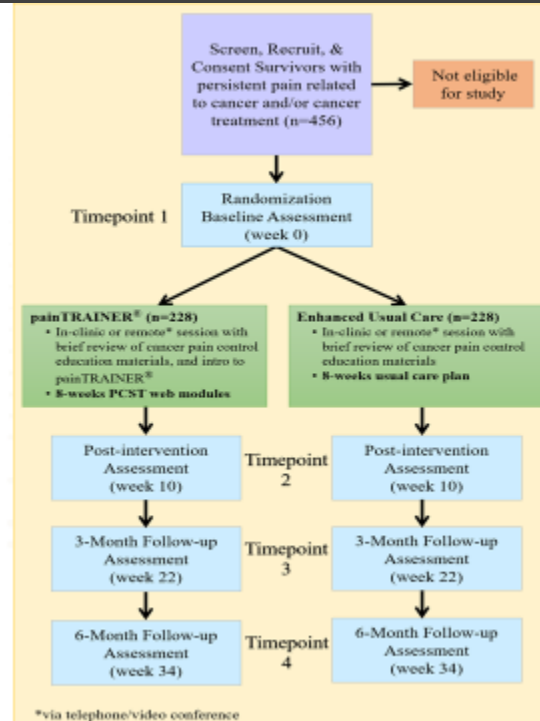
Screen, Recruit, & Consent Survivors with persistent pain related to cancer and/or cancer treatment (n=456)

Not eligible for study

Timepoint 1

Randomization Baseline Assessment (week 0)

painTRAINER® (n=228)
• In-clinic or remote* session with brief review of cancer pain control education materials, and intro to painTRAINER®
• 8-weeks PCST web modules

Enhanced Usual Care (n=228)
• In-clinic or remote* session with brief review of cancer pain control education materials
• 8-weeks usual care plan

Post-intervention Assessment (week 10)

Timepoint 2

Post-intervention Assessment (week 10)

3-Month Follow-up Assessment (week 22)

Timepoint 3

3-Month Follow-up Assessment (week 22)

6-Month Follow-up Assessment (week 34)

Timepoint 4

6-Month Follow-up Assessment (week 34)

*via telephone/video conference